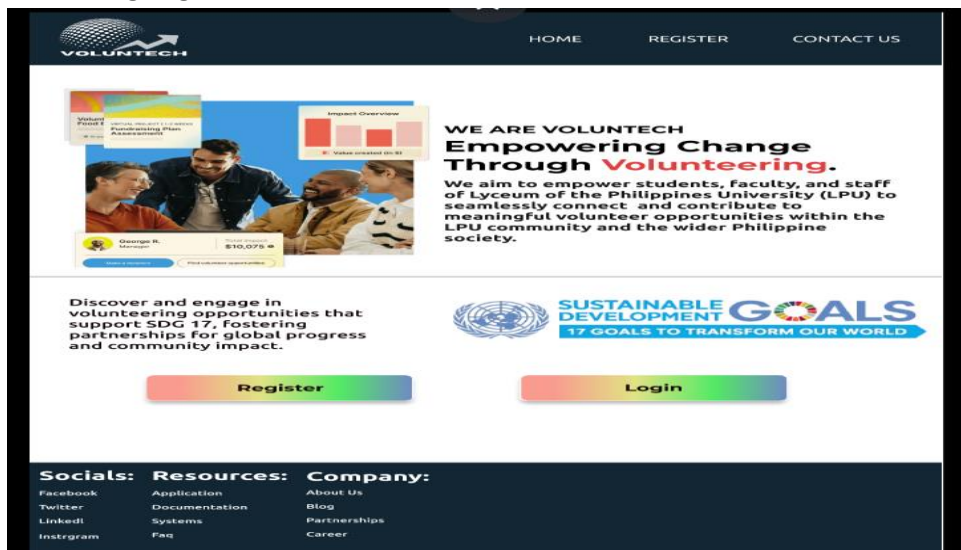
VOLUNTECH

HOME REGISTER CONTACT US

Volun Food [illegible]

VIRTUAL PROJECT | 1-2 WEEKS
Fundraising Plan Assessment

Impact Overview

Value created (in $)

George R.
Manager

Total impact
$10,075

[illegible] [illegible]

WE ARE VOLUNTECH
Empowering Change Through Volunteering.
We aim to empower students, faculty, and staff of Lyceum of the Philippines University (LPU) to seamlessly connect and contribute to meaningful volunteer opportunities within the LPU community and the wider Philippine society.

Discover and engage in volunteering opportunities that support SDG 17, fostering partnerships for global progress and community impact.

SUSTAINABLE DEVELOPMENT GOALS
17 GOALS TO TRANSFORM OUR WORLD

Register

Login

Socials:
Facebook
Twitter
Linkedl
Instrgram

Resources:
Application
Documentation
Systems
Faq

Company:
About Us
Blog
Partnerships
Career